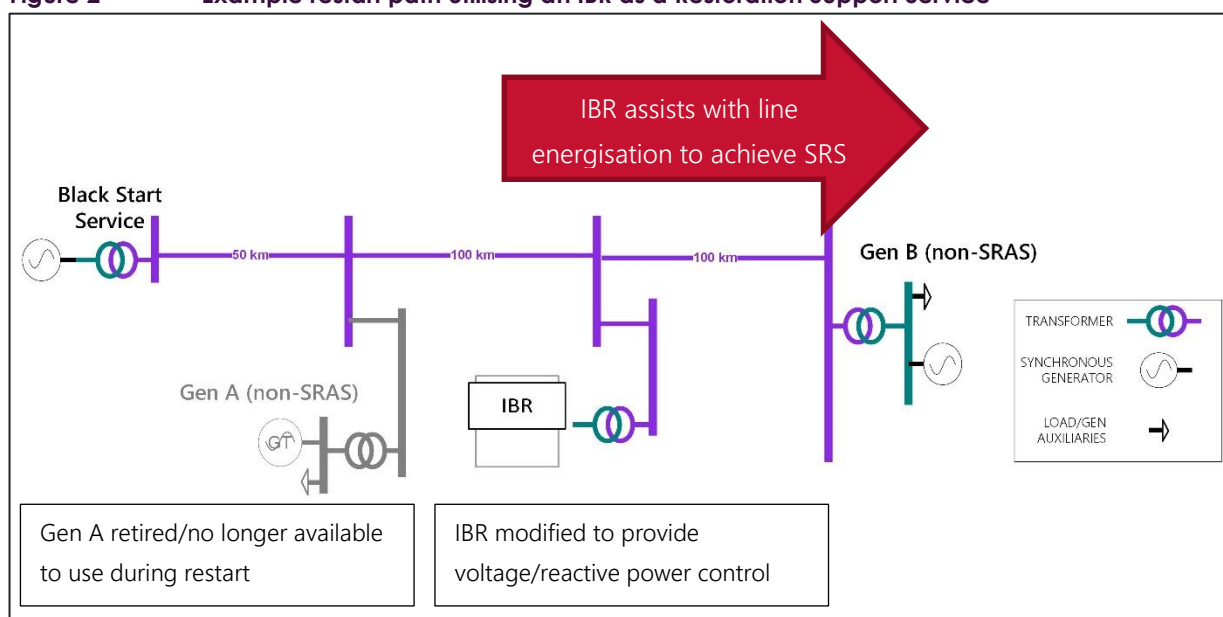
Figure 2 Example restart path utilising an IBR as a restoration support service

IBR assists with line energisation to achieve SRS

Black Start Service

50 km

100 km

100 km

Gen B (non-SRAS)

Gen A (non-SRAS)

GT

IBR

TRANSFORMER

SYNCHRONOUS GENERATOR

LOAD/GEN AUXILIARIES

Gen A retired/no longer available to use during restart

IBR modified to provide voltage/reactive power control